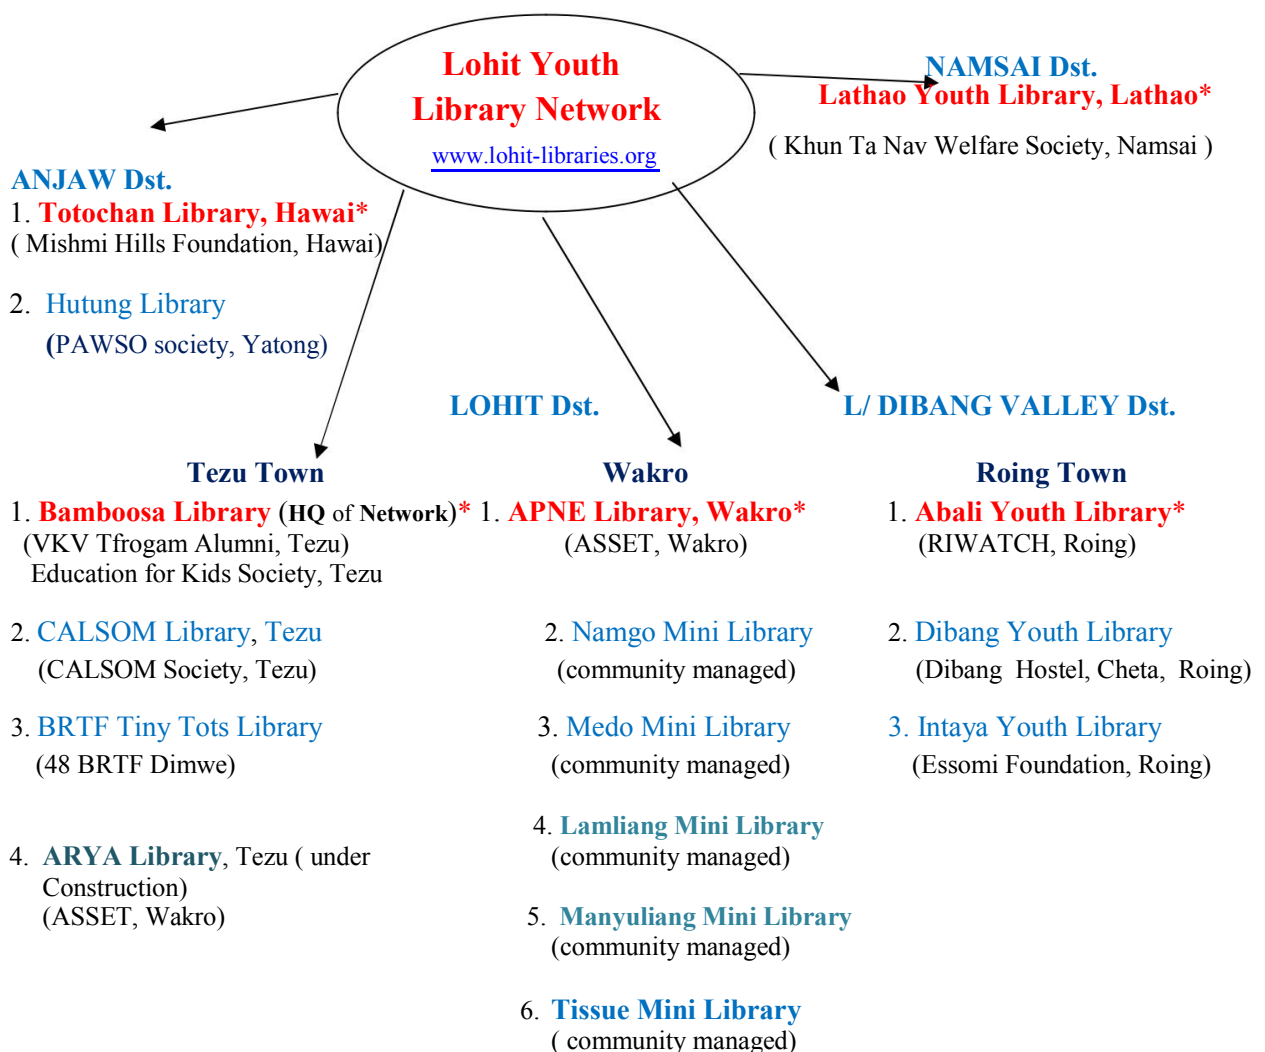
Lohit Youth Library Network

www.lohit-libraries.org

NAMSAI Dst.
Lathao Youth Library, Lathao*

( Khun Ta Nav Welfare Society, Namsai )

ANJAW Dst.
1. Totochan Library, Hawai*
( Mishmi Hills Foundation, Hawai)

2. Hutung Library
(PAWSO society, Yatong)

LOHIT Dst.

L/ DIBANG VALLEY Dst.

Tezu Town
1. Bamboosa Library (HQ of Network)*
(VKV Tfrogam Alumni, Tezu)
Education for Kids Society, Tezu

2. CALSOM Library, Tezu
(CALSOM Society, Tezu)

3. BRTF Tiny Tots Library
(48 BRTF Dimwe)

4. ARYA Library, Tezu ( under Construction)
(ASSET, Wakro)

Wakro
1. APNE Library, Wakro*
(ASSET, Wakro)

2. Namgo Mini Library
(community managed)

3. Medo Mini Library
(community managed)

4. Lamliang Mini Library
(community managed)

5. Manyuliang Mini Library
(community managed)

6. Tissue Mini Library
( community managed)

Roing Town
1. Abali Youth Library*
(RIWATCH, Roing)

2. Dibang Youth Library
(Dibang Hostel, Cheta, Roing)

3. Intaya Youth Library
(Essomi Foundation, Roing)